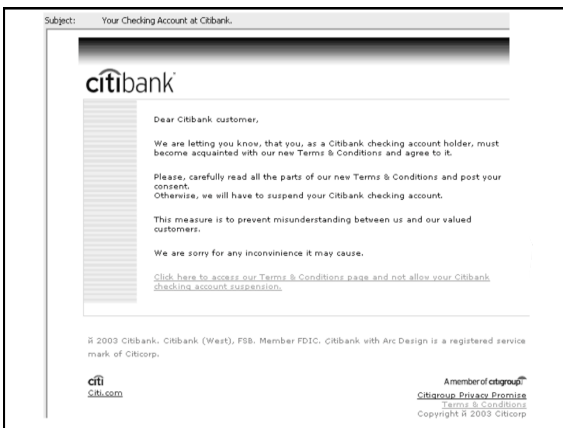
Subject: Your Checking Account at Citibank.

citibank

Dear Citibank customer,

We are letting you know, that you, as a Citibank checking account holder, must become acquainted with our new Terms & Conditions and agree to it.

Please, carefully read all the parts of our new Terms & Conditions and post your consent.
Otherwise, we will have to suspend your Citibank checking account.

This measure is to prevent misunderstanding between us and our valued customers.

We are sorry for any inconvinience it may cause.

Click here to access our Terms & Conditions page and not allow your Citibank checking account suspension.

Я 2003 Citibank. Citibank (West), FSB. Member FDIC. Citibank with Arc Design is a registered service mark of Citicorp.

citi
Citi.com

A member of citigroup
Citigroup Privacy Promise
Terms & Conditions
Copyright Я 2003 Citicorp